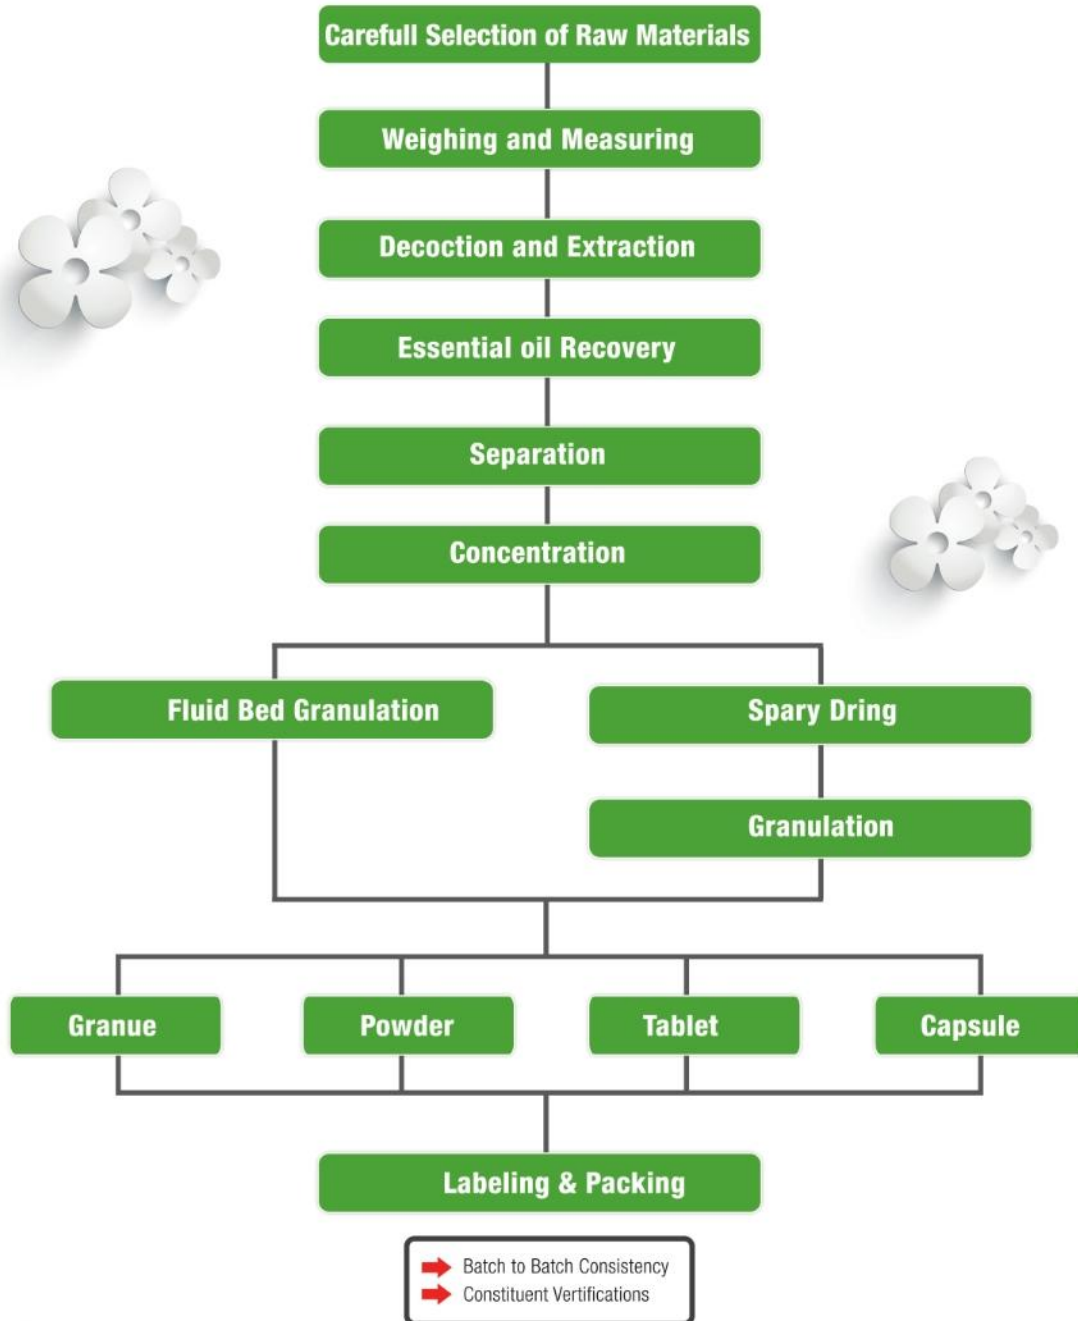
Carefull Selection of Raw Materials

Weighing and Measuring

Decoction and Extraction

Essential oil Recovery

Separation

Concentration

Fluid Bed Granulation

Spary Dring

Granulation

Granue

Powder

Tablet

Capsule

Labeling & Packing

Batch to Batch Consistency
Constituent Verifications